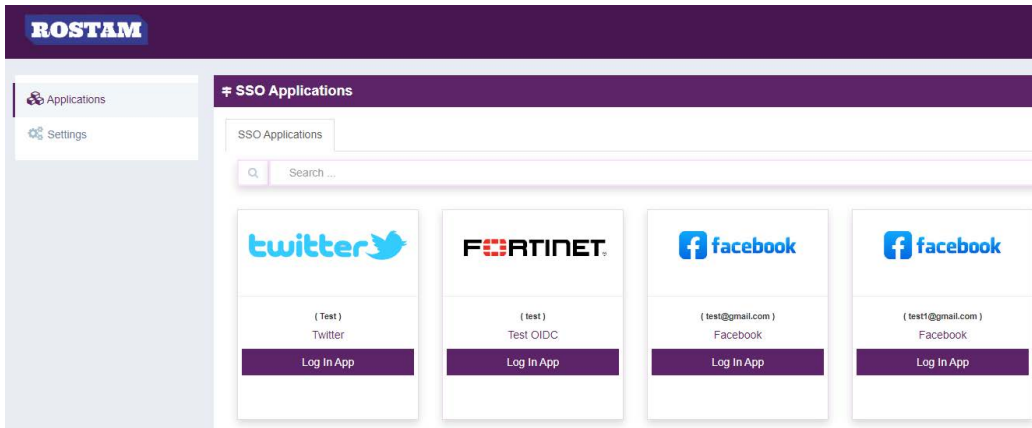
ROSTAM

Applications
Settings

SSO Applications

SSO Applications

Search ...

twitter
( Test )
Twitter
Log In App

FERTINET
( test )
Test OIDC
Log In App

facebook
( test@gmail.com )
Facebook
Log In App

facebook
( test1@gmail.com )
Facebook
Log In App